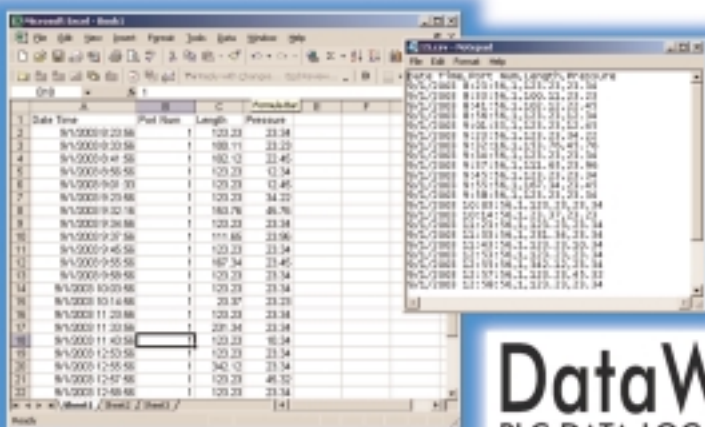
Microsoft Excel - Book1

File Edit View Insert Format Tools Data Window Help

D10

| | A | B | C | D | E | F |
|---|---|---|---|---|---|---|
| 1 | Date Time | Port Num | Length | Pressure | | |
| 2 | 9/1/2003 8:23:56 | 1 | 123.23 | 23.34 | | |
| 3 | 9/1/2003 8:23:56 | 1 | 100.11 | 23.23 | | |
| 4 | 9/1/2003 8:41:56 | 1 | 102.12 | 22.45 | | |
| 5 | 9/1/2003 8:58:56 | 1 | 123.23 | 12.34 | | |
| 6 | 9/1/2003 9:01:33 | 1 | 123.23 | 12.45 | | |
| 7 | 9/1/2003 9:23:56 | 1 | 123.23 | 34.22 | | |
| 8 | 9/1/2003 9:32:16 | 1 | 183.76 | 45.76 | | |
| 9 | 9/1/2003 9:34:56 | 1 | 123.23 | 23.34 | | |
| 10 | 9/1/2003 9:37:56 | 1 | 211.56 | 23.56 | | |
| 11 | 9/1/2003 9:45:56 | 1 | 123.23 | 23.34 | | |
| 12 | 9/1/2003 9:55:56 | 1 | 167.34 | 23.45 | | |
| 13 | 9/1/2003 9:58:56 | 1 | 123.23 | 23.34 | | |
| 14 | 9/1/2003 10:03:56 | 1 | 123.23 | 23.34 | | |
| 15 | 9/1/2003 10:14:56 | 1 | 23.37 | 23.23 | | |
| 16 | 9/1/2003 11:23:56 | 1 | 123.23 | 23.34 | | |
| 17 | 9/1/2003 11:33:56 | 1 | 231.34 | 23.34 | | |
| 18 | 9/1/2003 11:40:56 | 1 | 123.23 | 16.34 | | |
| 19 | 9/1/2003 12:53:56 | 1 | 123.23 | 23.34 | | |
| 20 | 9/1/2003 12:55:56 | 1 | 342.12 | 23.34 | | |
| 21 | 9/1/2003 12:57:56 | 1 | 123.23 | 45.32 | | |
| 22 | 9/1/2003 12:58:56 | 1 | 123.23 | 23.34 | | |

Sheet1 / Sheet2 / Sheet3

Ready

Notepad

File Edit Format Help

Date Time,Port Num,Length,Pressure
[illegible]

DataW
PLC DATA LOG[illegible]